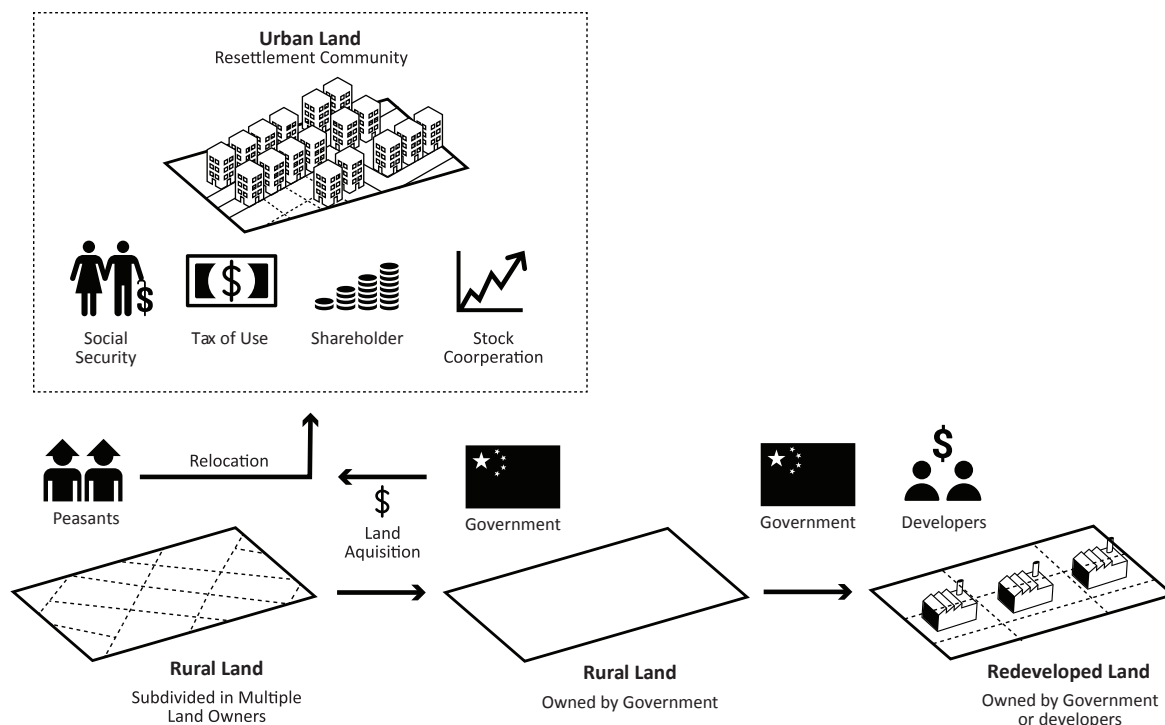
**Urban Land**
Resettlement Community

Social Security

Tax of Use

Shareholder

Stock Coorperation

Peasants

Relocation

$

Land Aquisition

Government

Government

$

Developers

**Rural Land**
Subdivided in Multiple Land Owners

**Rural Land**
Owned by Government

**Redeveloped Land**
Owned by Government or developers